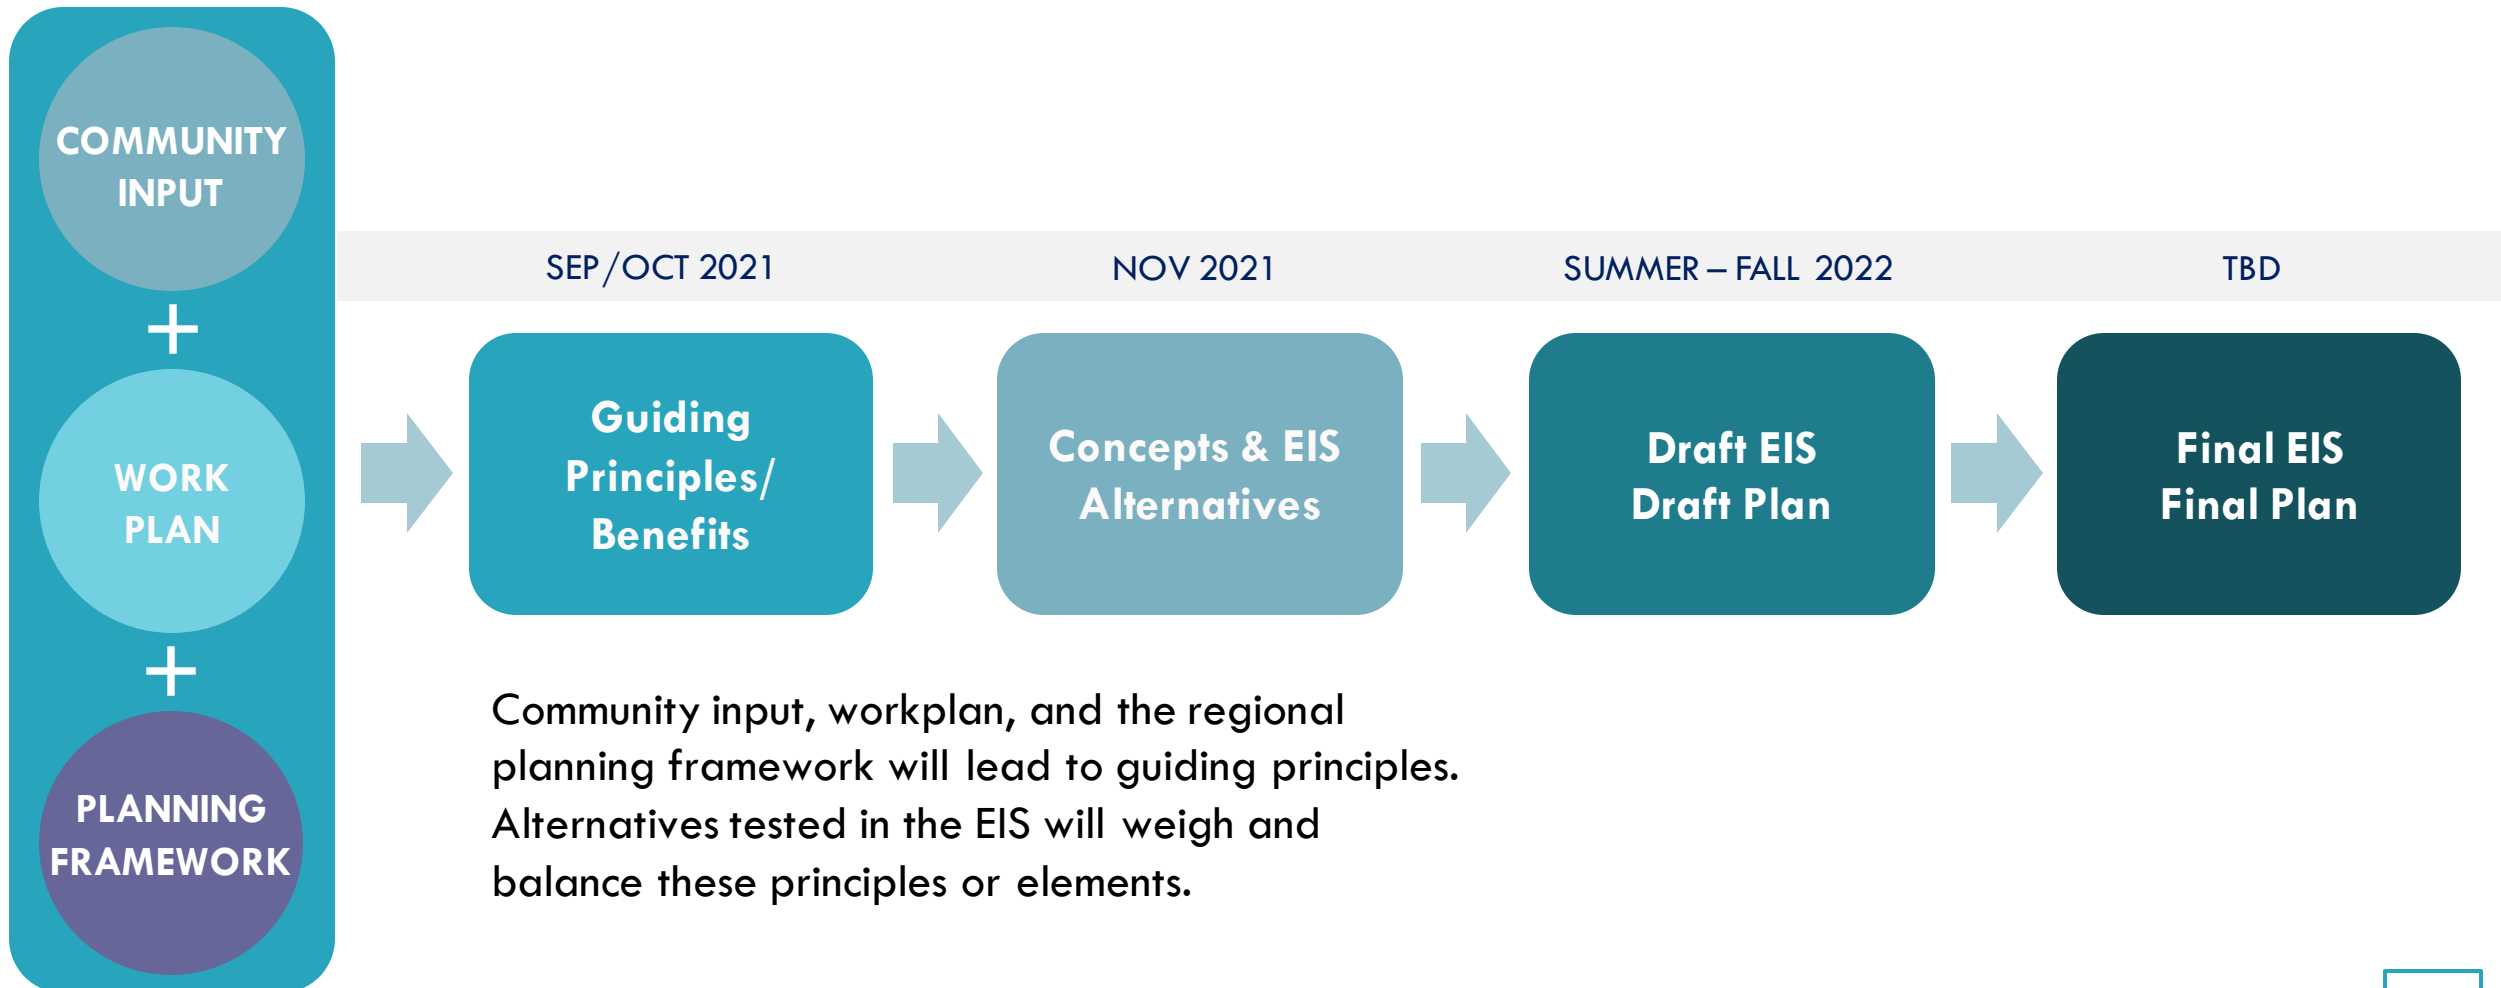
COMMUNITY INPUT

+

WORK PLAN

+

PLANNING FRAMEWORK

SEP/OCT 2021

NOV 2021

SUMMER – FALL 2022

TBD

Guiding Principles/ Benefits

Concepts & EIS Alternatives

Draft EIS Draft Plan

Final EIS Final Plan

Community input, workplan, and the regional planning framework will lead to guiding principles. Alternatives tested in the EIS will weigh and balance these principles or elements.